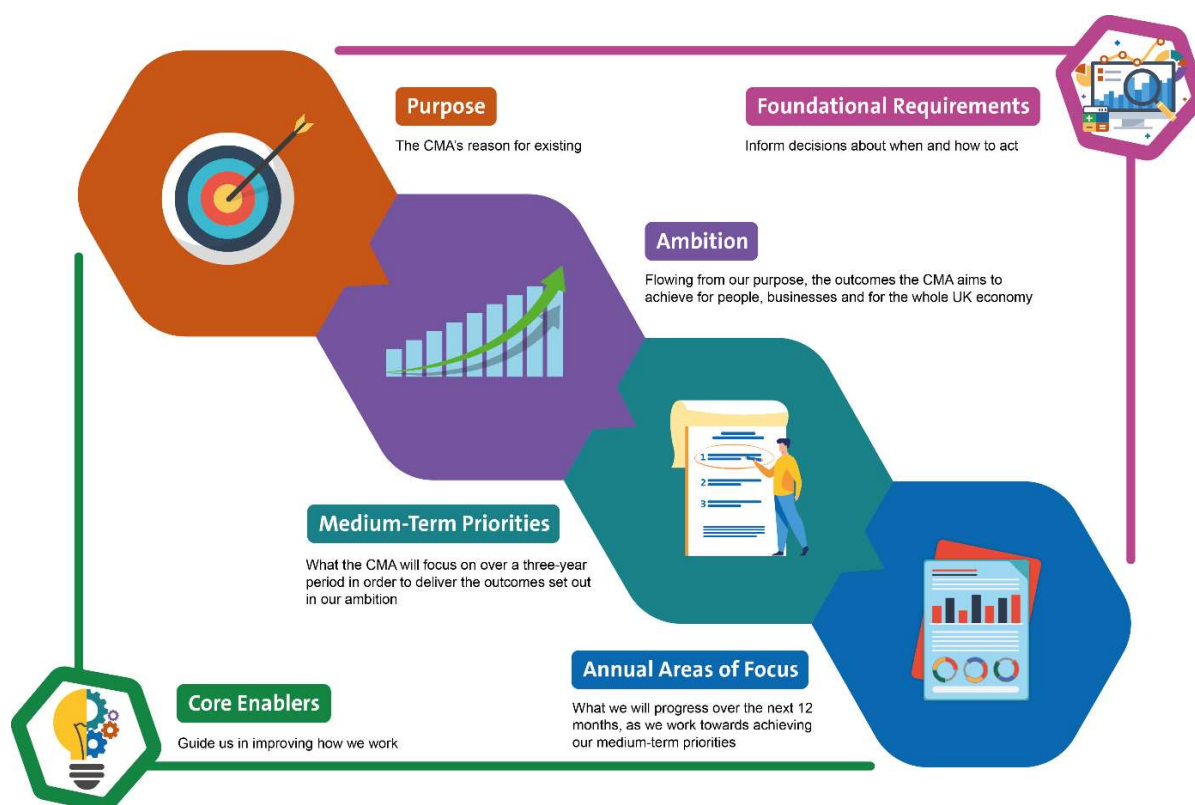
Purpose

The CMA's reason for existing

Foundational Requirements

Inform decisions about when and how to act

Ambition

Flowing from our purpose, the outcomes the CMA aims to achieve for people, businesses and for the whole UK economy

1

2

3

Medium-Term Priorities

What the CMA will focus on over a three-year period in order to deliver the outcomes set out in our ambition

Annual Areas of Focus

What we will progress over the next 12 months, as we work towards achieving our medium-term priorities

Core Enablers

Guide us in improving how we work